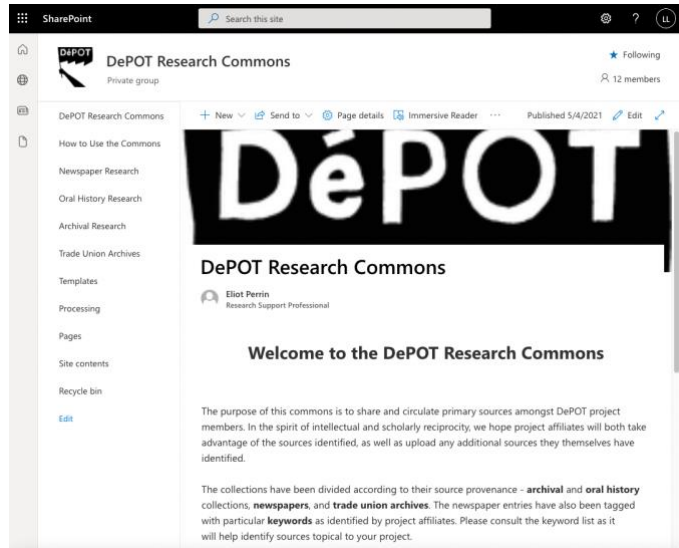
SharePoint

Search this site

LL

DéPOT

DePOT Research Commons

Private group

★ Following

12 members

DePOT Research Commons

How to Use the Commons

Newspaper Research

Oral History Research

Archival Research

Trade Union Archives

Templates

Processing

Pages

Site contents

Recycle bin

Edit

+ New ∨ Send to ∨ Page details Immersive Reader ··· Published 5/4/2021 Edit

DéPOT

DePOT Research Commons

Eliot Perrin
Research Support Professional

Welcome to the DePOT Research Commons

The purpose of this commons is to share and circulate primary sources amongst DePOT project members. In the spirit of intellectual and scholarly reciprocity, we hope project affiliates will both take advantage of the sources identified, as well as upload any additional sources they themselves have identified.

The collections have been divided according to their source provenance - **archival** and **oral history** collections, **newspapers**, and **trade union archives**. The newspaper entries have also been tagged with particular **keywords** as identified by project affiliates. Please consult the keyword list as it will help identify sources topical to your project.